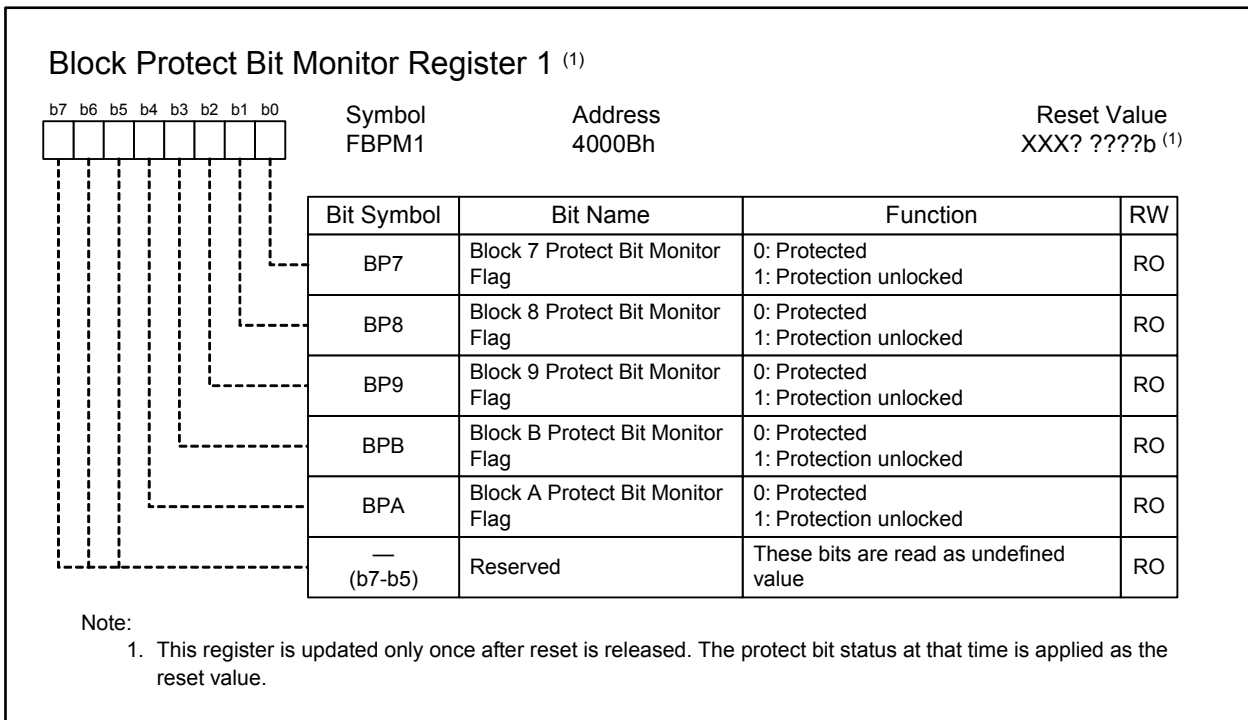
Block Protect Bit Monitor Register 1 $^{(1)}$

b7 b6 b5 b4 b3 b2 b1 b0

Symbol
FBPM1

Address
4000Bh

Reset Value
XXX? ????b $^{(1)}$

| Bit Symbol | Bit Name | Function | RW |
|---|---|---|---|
| BP7 | Block 7 Protect Bit Monitor Flag | 0: Protected<br>1: Protection unlocked | RO |
| BP8 | Block 8 Protect Bit Monitor Flag | 0: Protected<br>1: Protection unlocked | RO |
| BP9 | Block 9 Protect Bit Monitor Flag | 0: Protected<br>1: Protection unlocked | RO |
| BPB | Block B Protect Bit Monitor Flag | 0: Protected<br>1: Protection unlocked | RO |
| BPA | Block A Protect Bit Monitor Flag | 0: Protected<br>1: Protection unlocked | RO |
| —<br>(b7-b5) | Reserved | These bits are read as undefined value | RO |

Note:
1. This register is updated only once after reset is released. The protect bit status at that time is applied as the reset value.